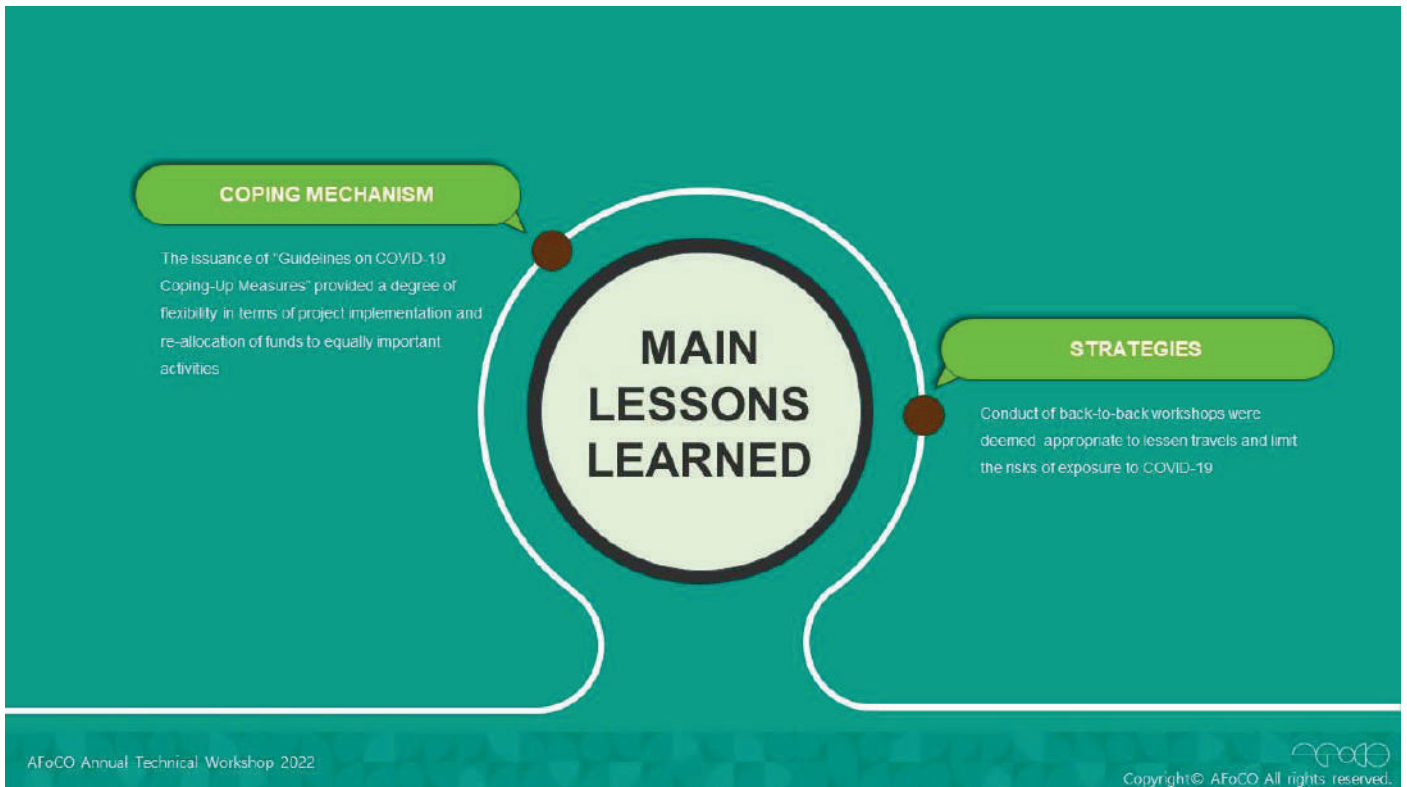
COPING MECHANISM

The issuance of "Guidelines on COVID-19 Coping-Up Measures" provided a degree of flexibility in terms of project implementation and re-allocation of funds to equally important activities

MAIN LESSONS LEARNED

STRATEGIES

Conduct of back-to-back workshops were deemed appropriate to lessen travels and limit the risks of exposure to COVID-19

AFoCO Annual Technical Workshop 2022

Copyright© AFoCO All rights reserved.